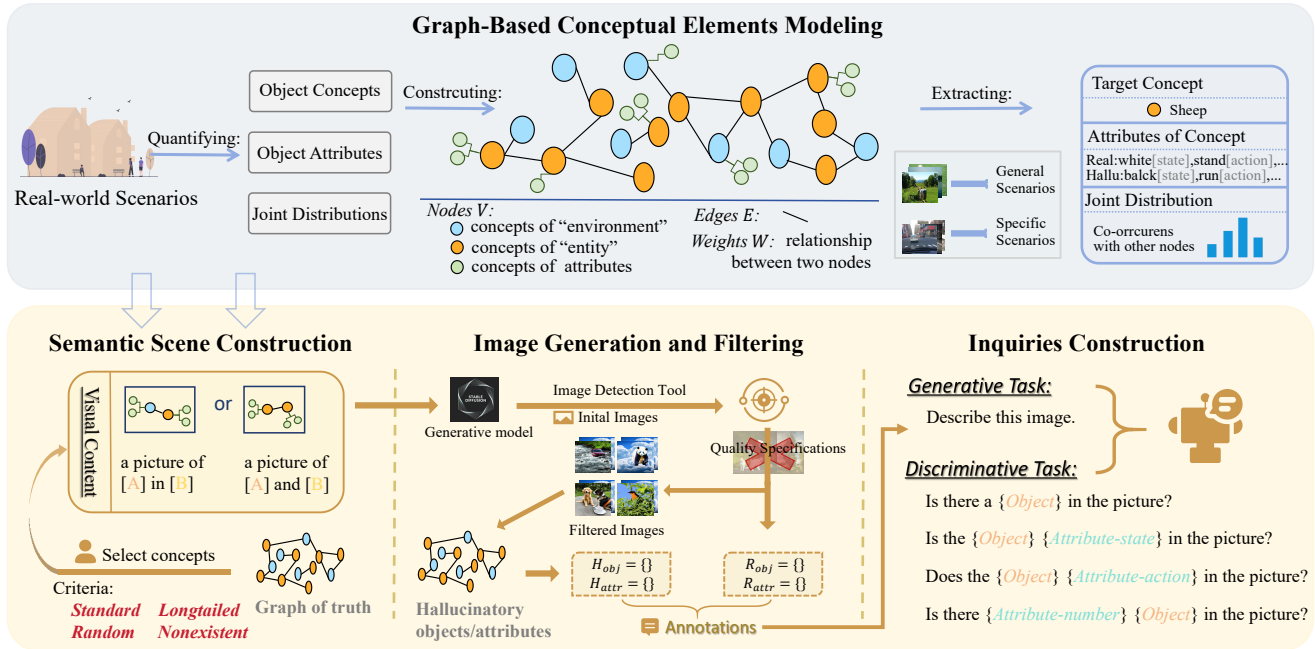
Graph-Based Conceptual Elements Modeling

Real-world Scenarios

Quantifying:

Object Concepts

Object Attributes

Joint Distributions

Constrcuting:

Nodes $V$:
concepts of "environment"
concepts of "entity"
concepts of attributes

Edges $E$:

Weights $W$: relationship between two nodes

Extracting:

General Scenarios

Specific Scenarios

Target Concept
Sheep

Attributes of Concept
Real:white[state],stand[action],...
Hallu:balck[state],run[action],...

Joint Distribution
Co-orrcurens with other nodes

Semantic Scene Construction

Visual Content

or

a picture of [A] in [B]

a picture of [A] and [B]

Select concepts

Criteria:
Standard
Random
Longtailed
Nonexistent

Graph of truth

Image Generation and Filtering

STABLE DIFFUSION

Generative model

Image Detection Tool

Inital Images

Quality Specifications

Filtered Images

Hallucinatory objects/attributes

$H_{obj} = \{\}$
$H_{attr} = \{\}$

$R_{obj} = \{\}$
$R_{attr} = \{\}$

Annotations

Inquiries Construction

Generative Task:

Describe this image.

Discriminative Task:

Is there a {Object} in the picture?

Is the {Object} {Attribute-state} in the picture?

Does the {Object} {Attribute-action} in the picture?

Is there {Attribute-number} {Object} in the picture?